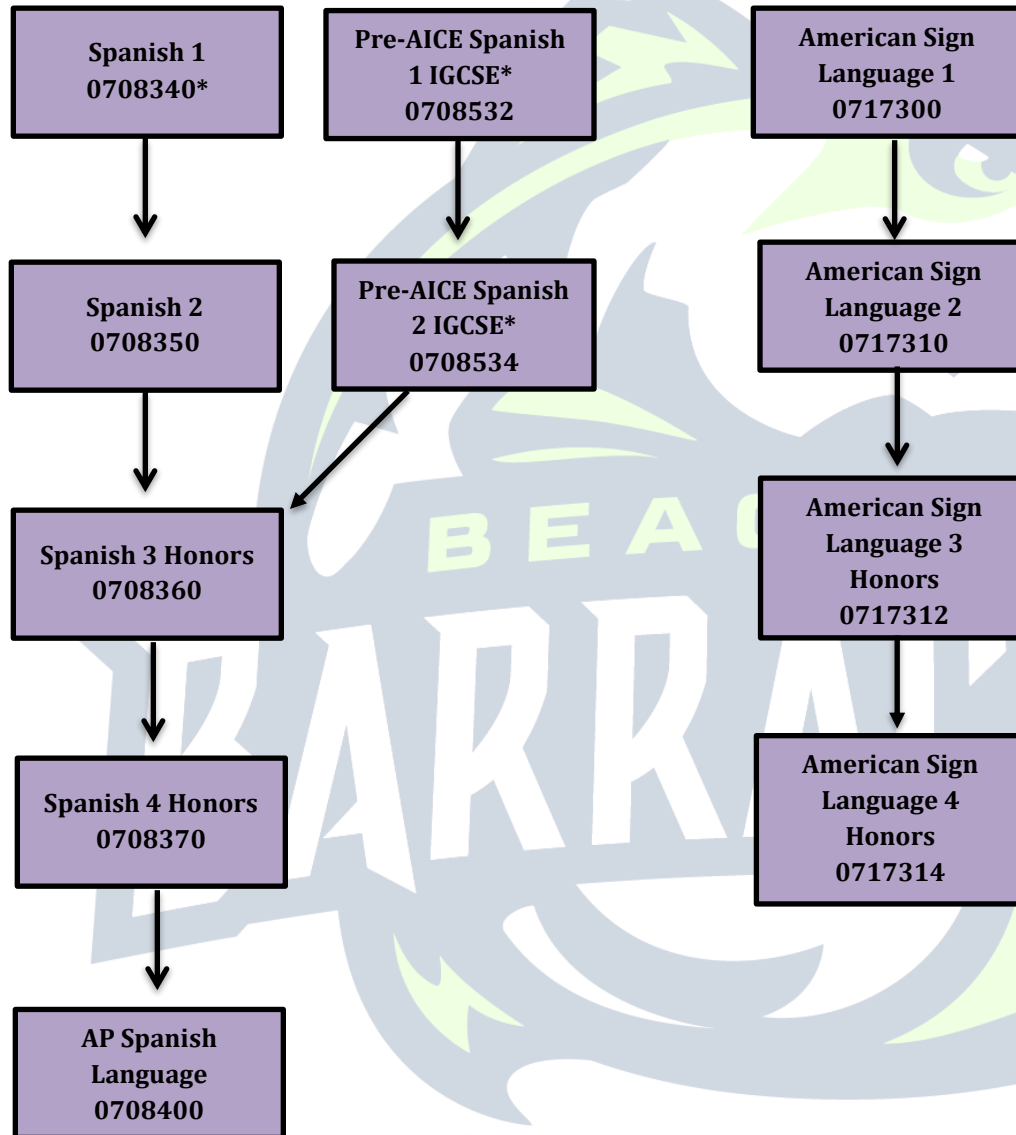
Spanish 1
0708340*

Pre-AICE Spanish 1 IGCSE*
0708532

American Sign Language 1
0717300

Spanish 2
0708350

Pre-AICE Spanish 2 IGCSE*
0708534

American Sign Language 2
0717310

Spanish 3 Honors
0708360

American Sign Language 3 Honors
0717312

Spanish 4 Honors
0708370

American Sign Language 4 Honors
0717314

AP Spanish Language
0708400

BEAC

BARRA